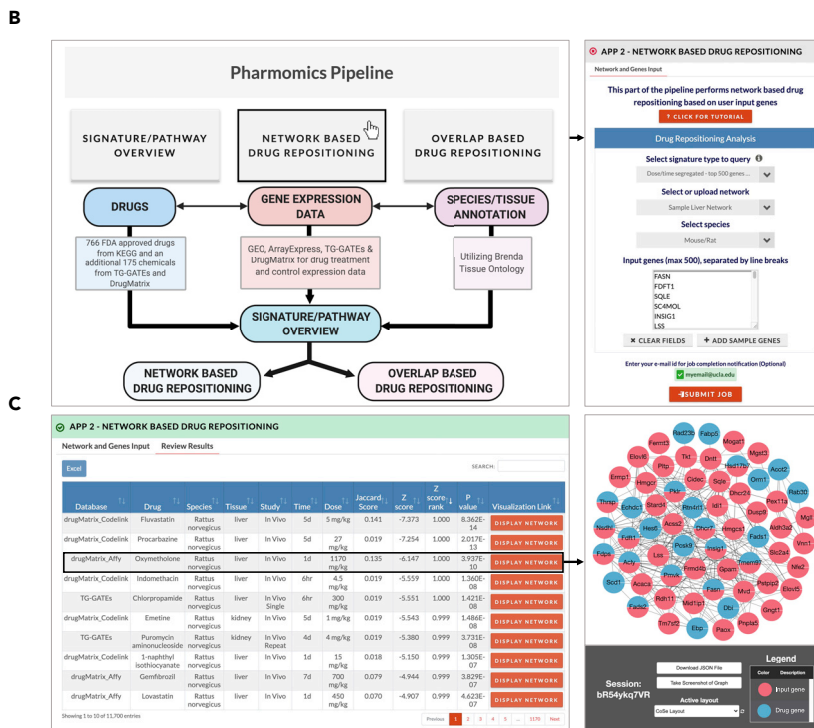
B

Pharmomics Pipeline

SIGNATURE/PATHWAY OVERVIEW

NETWORK BASED DRUG REPOSITIONING

OVERLAP BASED DRUG REPOSITIONING

DRUGS

GENE EXPRESSION DATA

SPECIES/TISSUE ANNOTATION

766 FDA approved drugs from KEGG and an additional 175 chemicals from TG-GATEs and DrugMatrix

GEC, ArrayExpress, TG-GATEs & DrugMatrix for drug treatment and control expression data

Utilizing Brenda Tissue Ontology

SIGNATURE/PATHWAY OVERVIEW

NETWORK BASED DRUG REPOSITIONING

OVERLAP BASED DRUG REPOSITIONING

APP 2 - NETWORK BASED DRUG REPOSITIONING

Network and Genes Input

This part of the pipeline performs network based drug repositioning based on user input genes

CLICK FOR TUTORIAL

Drug Repositioning Analysis

Select signature type to query

Dose/time segregated - top 500 genes...

Select or upload network

Sample Liver Network

Select species

Mouse/Rat

Input genes (max 500), separated by line breaks

FASN
FDFT1
SQLE
SC4MOL
INSIG1
LSS

CLEAR FIELDS

ADD SAMPLE GENES

Enter your e-mail id for job completion notification (Optional)

myemail@ucla.edu

SUBMIT JOB

C

APP 2 - NETWORK BASED DRUG REPOSITIONING

Network and Genes Input   Review Results

Excel

SEARCH:

| Database | Drug | Species | Tissue | Study | Time | Dose | Jaccard Score | Z score | Z score rank | P value | Visualization Link |
|---|---|---|---|---|---|---|---|---|---|---|---|
| drugMatrix_Codelink | Fluvastatin | Rattus norvegicus | liver | In Vivo | 5d | 5 mg/kg | 0.141 | -7.373 | 1.000 | 8.362E-14 | DISPLAY NETWORK |
| drugMatrix_Codelink | Procarbazine | Rattus norvegicus | liver | In Vivo | 5d | 27 mg/kg | 0.019 | -7.254 | 1.000 | 2.017E-13 | DISPLAY NETWORK |
| drugMatrix_Affy | Oxymetholone | Rattus norvegicus | liver | In Vivo | 1d | 1170 mg/kg | 0.135 | -6.147 | 1.000 | 3.935E-10 | DISPLAY NETWORK |
| drugMatrix_Codelink | Indomethacin | Rattus norvegicus | liver | In Vivo | 6hr | 4.5 mg/kg | 0.019 | -5.559 | 1.000 | 1.360E-08 | DISPLAY NETWORK |
| TG-GATEs | Chlorpropamide | Rattus norvegicus | liver | In Vivo Single | 6hr | 300 mg/kg | 0.019 | -5.551 | 1.000 | 1.421E-08 | DISPLAY NETWORK |
| drugMatrix_Codelink | Emetine | Rattus norvegicus | kidney | In Vivo | 5d | 1 mg/kg | 0.019 | -5.543 | 0.999 | 1.486E-08 | DISPLAY NETWORK |
| TG-GATEs | Puromycin aminonucleoside | Rattus norvegicus | kidney | In Vivo Repeat | 4d | 4 mg/kg | 0.019 | -5.380 | 0.999 | 3.731E-08 | DISPLAY NETWORK |
| drugMatrix_Codelink | 1-naphthyl isothiocyanate | Rattus norvegicus | liver | In Vivo | 1d | 15 mg/kg | 0.018 | -5.150 | 0.999 | 1.305E-07 | DISPLAY NETWORK |
| drugMatrix_Affy | Gemfibrozil | Rattus norvegicus | liver | In Vivo | 7d | 700 mg/kg | 0.079 | -4.944 | 0.999 | 3.829E-07 | DISPLAY NETWORK |
| drugMatrix_Affy | Lovastatin | Rattus norvegicus | liver | In Vivo | 1d | 450 mg/kg | 0.070 | -4.907 | 0.999 | 4.623E-07 | DISPLAY NETWORK |

Showing 1 to 10 of 11,700 entries

Previous 1 2 3 4 5 ... 1170 Next

Rad23b Fabp5 Mogat1 Fermt3 Tkt Dnt Mgst3 Elovl6 Pltp Hsd17b7 Acot2 Hmgcr Cidec Sqle Orm1 Emp1 Pkp Idi1 Dhcr24 Rab30 Thrsp Stard4 Rdh11 Pex11a Mg Echdc1 Ldlr Hmgcs1 Aldh3a2 Vnn1 Nsdhl Hes6 Acss2 Dhcr7 Fads1 Fdft1 Pcsk9 Insig1 Tmem97 Slc2a4 Nlrp Fdps Lss Sc5d Fmd4b Gpam Pstpip2 Elovl2 Acly Pmvk Scd1 Acaca Mvd Dbi Rdh11 Mid1ip1 Gngt1 Fads2 Fasn Tm7sf2 Pnpla3 Ebp Pacsc

Download JSON File

Take Screenshot of Graph

Session: bR54ykq7VR

Active layout

CoSe Layout

Legend

Color Description

Input gene

Drug gene